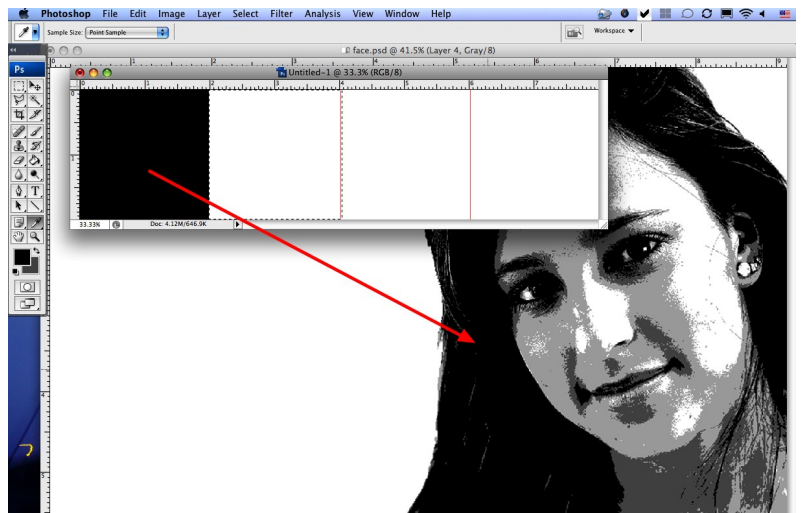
Photoshop File Edit Image Layer Select Filter Analysis View Window Help

Sample Size: Point Sample

Workspace

face.psd @ 41.5% (Layer 4, Gray/8)

Untitled-1 @ 33.3% (RGB/8)

Ps

33.33%

Doc: 4.12M/646.9K